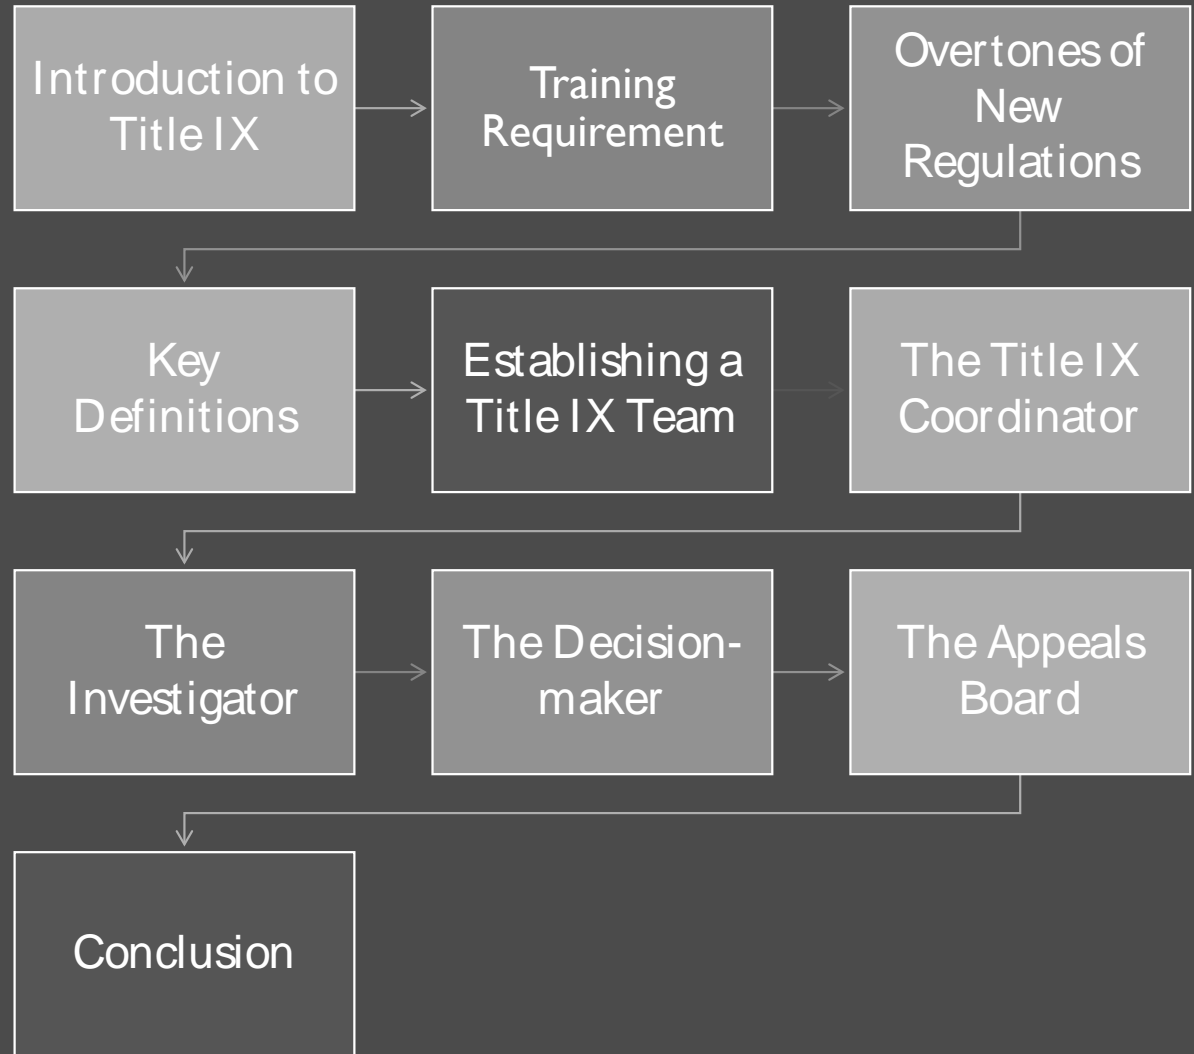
Introduction to Title IX

Training Requirement

Overtones of New Regulations

Key Definitions

Establishing a Title IX Team

The Title IX Coordinator

The Investigator

The Decision-maker

The Appeals Board

Conclusion